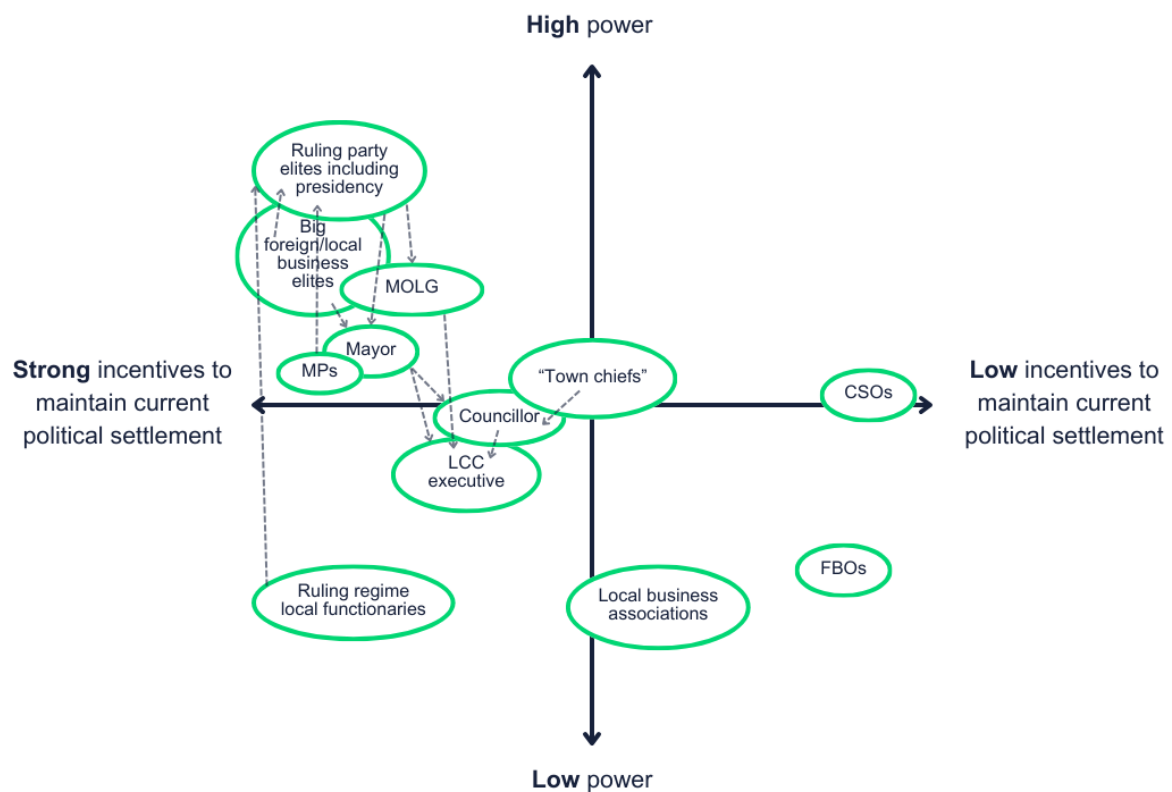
High power

Strong incentives to maintain current political settlement

Low incentives to maintain current political settlement

Ruling party elites including presidency

Big foreign/local business elites

MOLG

Mayor

MPs

"Town chiefs"

Councillor

LCC executive

CSOs

Ruling regime local functionaries

Local business associations

FBOs

Low power